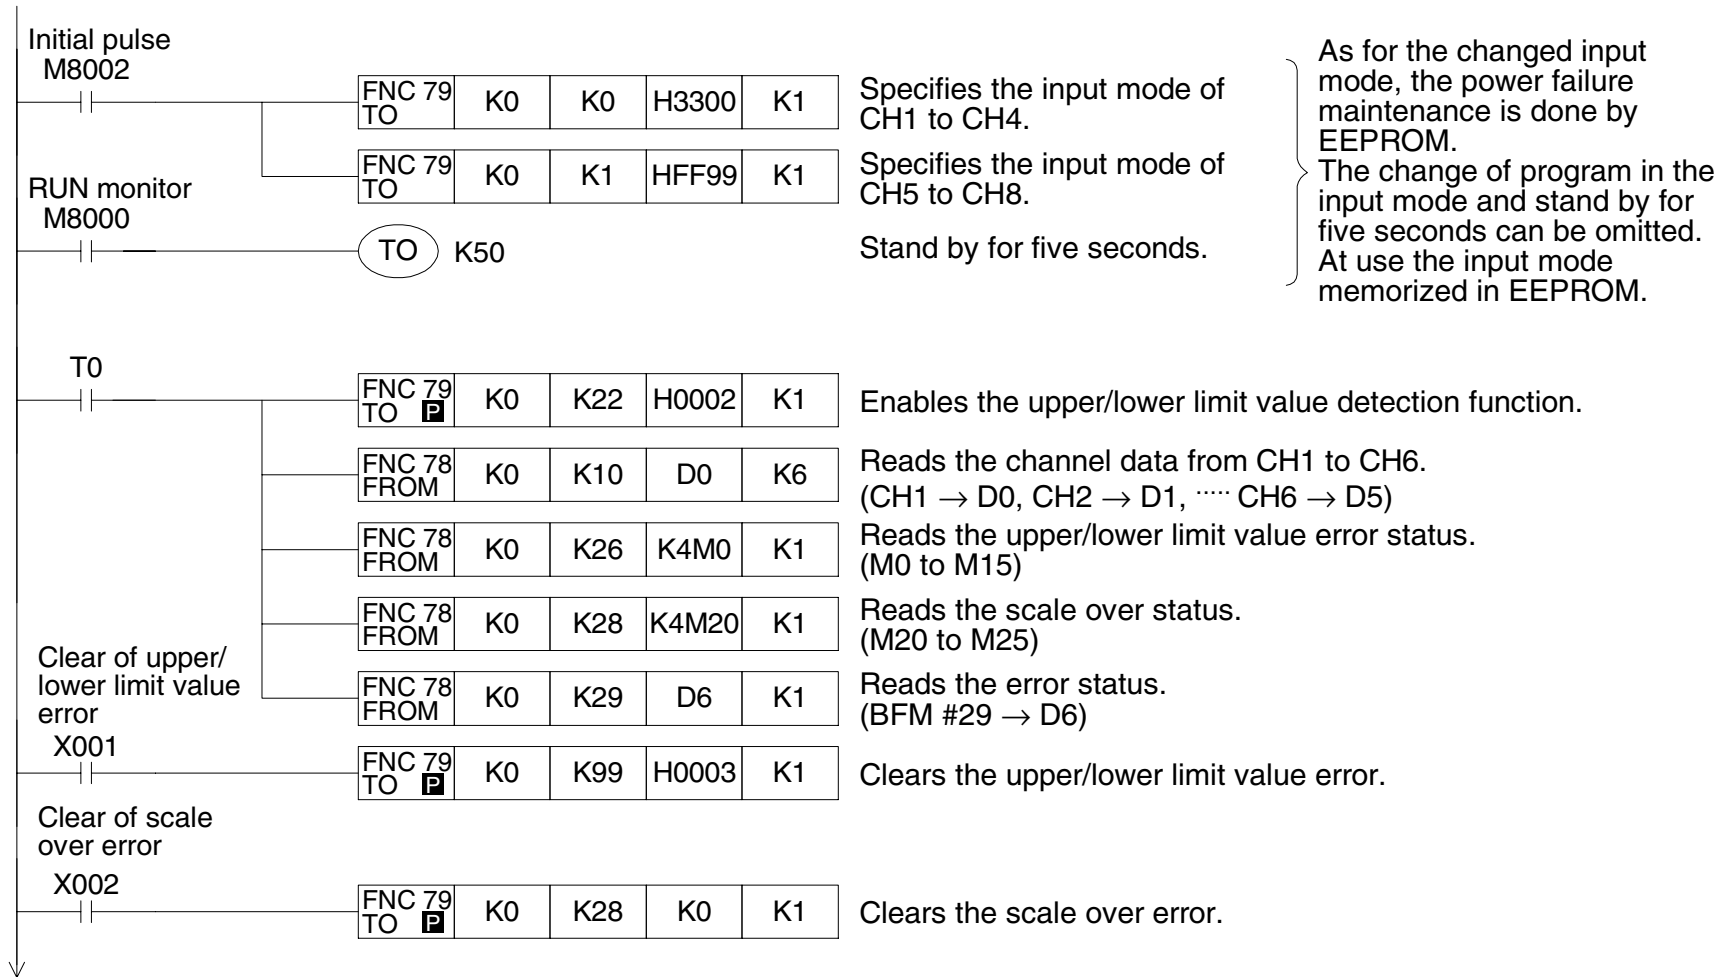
Initial pulse
M8002

| FNC 79 TO | K0 | K0 | H3300 | K1 |
|---|---|---|---|---|

Specifies the input mode of CH1 to CH4.

| FNC 79 TO | K0 | K1 | HFF99 | K1 |
|---|---|---|---|---|

Specifies the input mode of CH5 to CH8.

As for the changed input mode, the power failure maintenance is done by EEPROM.
The change of program in the input mode and stand by for five seconds can be omitted. At use the input mode memorized in EEPROM.

RUN monitor
M8000

TO K50

Stand by for five seconds.

T0

| FNC 79 TO P | K0 | K22 | H0002 | K1 |
|---|---|---|---|---|

Enables the upper/lower limit value detection function.

| FNC 78 FROM | K0 | K10 | D0 | K6 |
|---|---|---|---|---|

Reads the channel data from CH1 to CH6.
(CH1 $\rightarrow$ D0, CH2 $\rightarrow$ D1, ····· CH6 $\rightarrow$ D5)

| FNC 78 FROM | K0 | K26 | K4M0 | K1 |
|---|---|---|---|---|

Reads the upper/lower limit value error status.
(M0 to M15)

| FNC 78 FROM | K0 | K28 | K4M20 | K1 |
|---|---|---|---|---|

Reads the scale over status.
(M20 to M25)

Clear of upper/ lower limit value error

| FNC 78 FROM | K0 | K29 | D6 | K1 |
|---|---|---|---|---|

Reads the error status.
(BFM #29 $\rightarrow$ D6)

X001

| FNC 79 TO P | K0 | K99 | H0003 | K1 |
|---|---|---|---|---|

Clears the upper/lower limit value error.

Clear of scale over error
X002

| FNC 79 TO P | K0 | K28 | K0 | K1 |
|---|---|---|---|---|

Clears the scale over error.